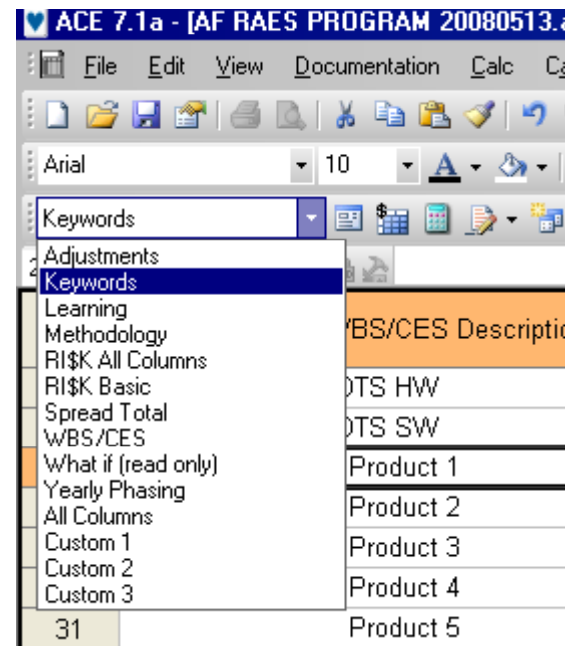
ACE 7.1a - [AF RAES PROGRAM 20080513.a

File Edit View Documentation Calc Ca

Arial 10

Keywords

Adjustments
Keywords
Learning
Methodology
RI$K All Columns
RI$K Basic
Spread Total
WBS/CES
What if (read only)
Yearly Phasing
All Columns
Custom 1
Custom 2
Custom 3

| | WBS/CES Description |
|---|---|
| | OTS HW |
| | OTS SW |
| | Product 1 |
| | Product 2 |
| | Product 3 |
| | Product 4 |
| 31 | Product 5 |